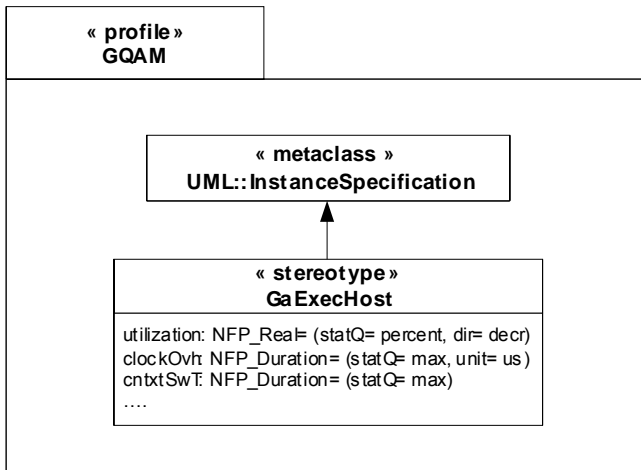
« profile »
GQAM

« metaclass »
UML::InstanceSpecification

« stereotype »
GaExecHost

utilization: NFP_Real= (statQ= percent, dir= decr)
clockOvh: NFP_Duration= (statQ= max, unit= us)
cntxtSwT: NFP_Duration= (statQ= max)
....